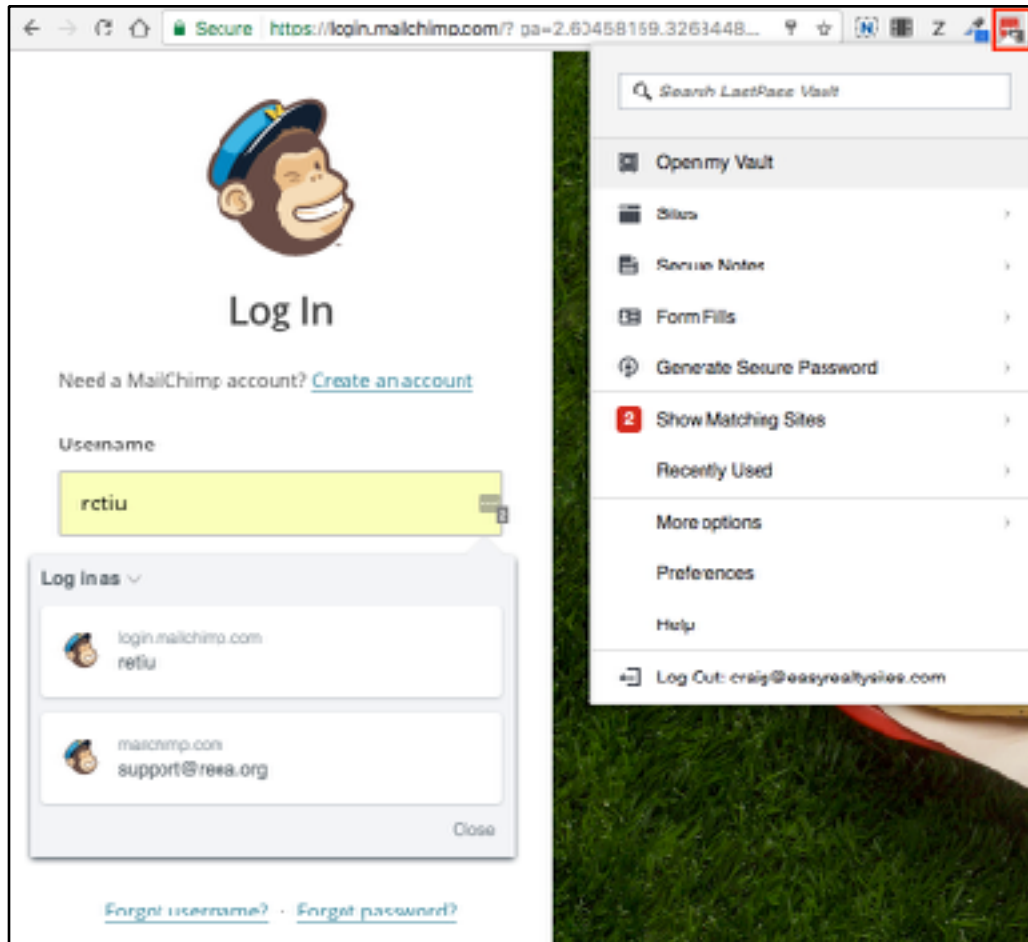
Secure https://login.mailchimp.com/?_ga=2.60458159.3263448...

Log In

Need a MailChimp account? Create an account

Username

rctiu

Log In as

login.mailchimp.com
rctiu

mailchimp.com
support@reea.org

Close

Forgot username? · Forgot password?

Search LastPass Vault

Open my Vault

Sites

Secure Notes

Form Fills

Generate Secure Password

2 Show Matching Sites

Recently Used

More options

Preferences

Help

Log Out: craig@easyrealtysites.com